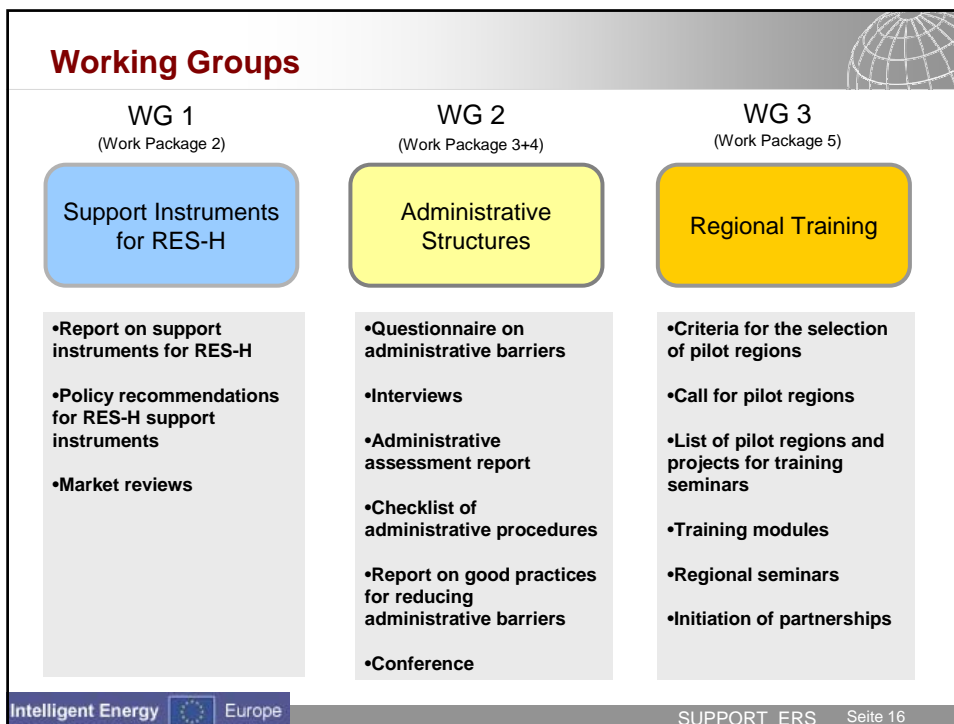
Working Groups

WG 1
(Work Package 2)

Support Instruments for RES-H

•Report on support instruments for RES-H

•Policy recommendations for RES-H support instruments

•Market reviews

WG 2
(Work Package 3+4)

Administrative Structures

•Questionnaire on administrative barriers

•Interviews

•Administrative assessment report

•Checklist of administrative procedures

•Report on good practices for reducing administrative barriers

•Conference

WG 3
(Work Package 5)

Regional Training

•Criteria for the selection of pilot regions

•Call for pilot regions

•List of pilot regions and projects for training seminars

•Training modules

•Regional seminars

•Initiation of partnerships

Intelligent Energy Europe

SUPPORT ERS Seite 16